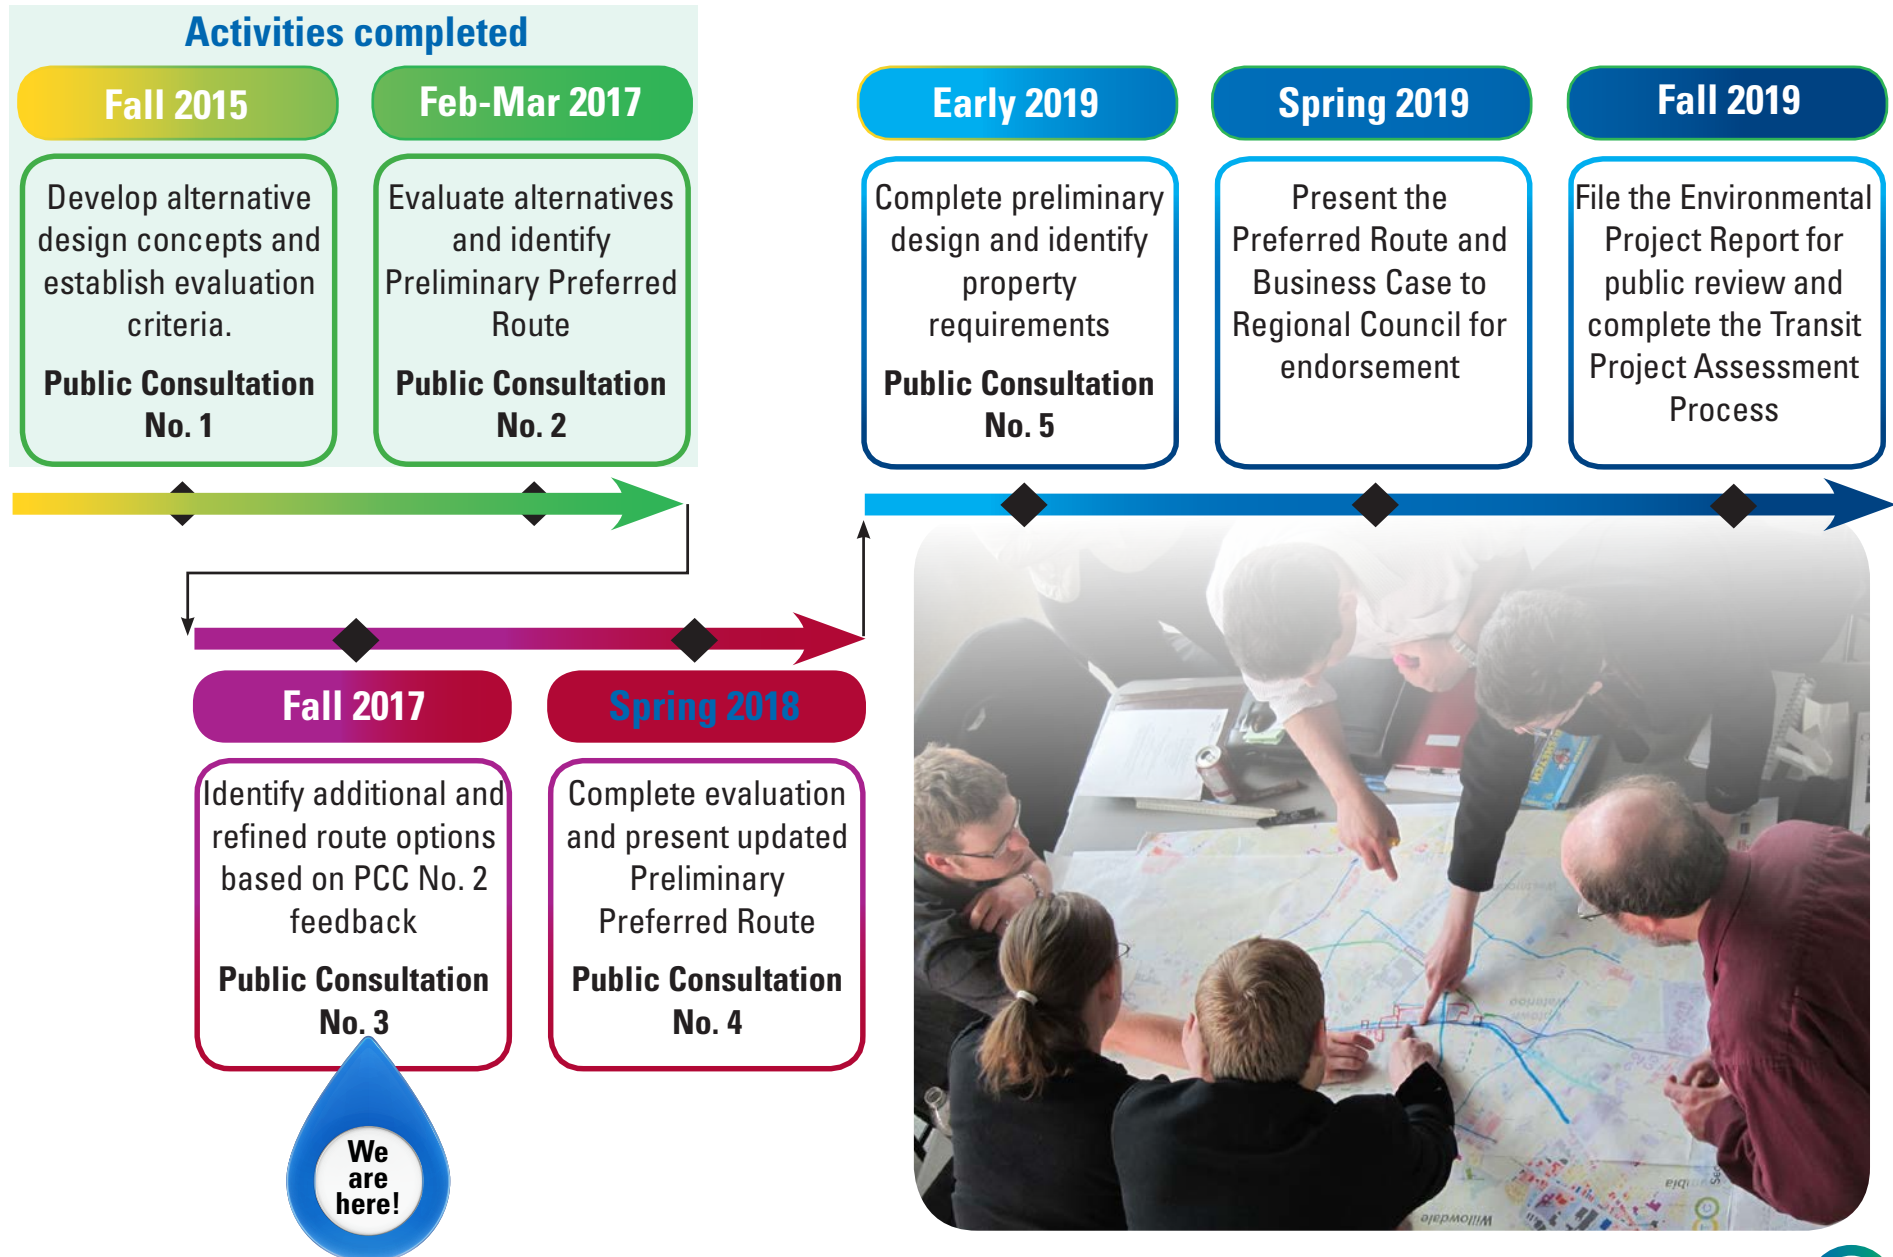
Activities completed

Fall 2015

Develop alternative design concepts and establish evaluation criteria.

Public Consultation No. 1

Feb-Mar 2017

Evaluate alternatives and identify Preliminary Preferred Route

Public Consultation No. 2

Early 2019

Complete preliminary design and identify property requirements

Public Consultation No. 5

Spring 2019

Present the Preferred Route and Business Case to Regional Council for endorsement

Fall 2019

File the Environmental Project Report for public review and complete the Transit Project Assessment Process

Fall 2017

Identify additional and refined route options based on PCC No. 2 feedback

Public Consultation No. 3

Spring 2018

Complete evaluation and present updated Preliminary Preferred Route

Public Consultation No. 4

We are here!